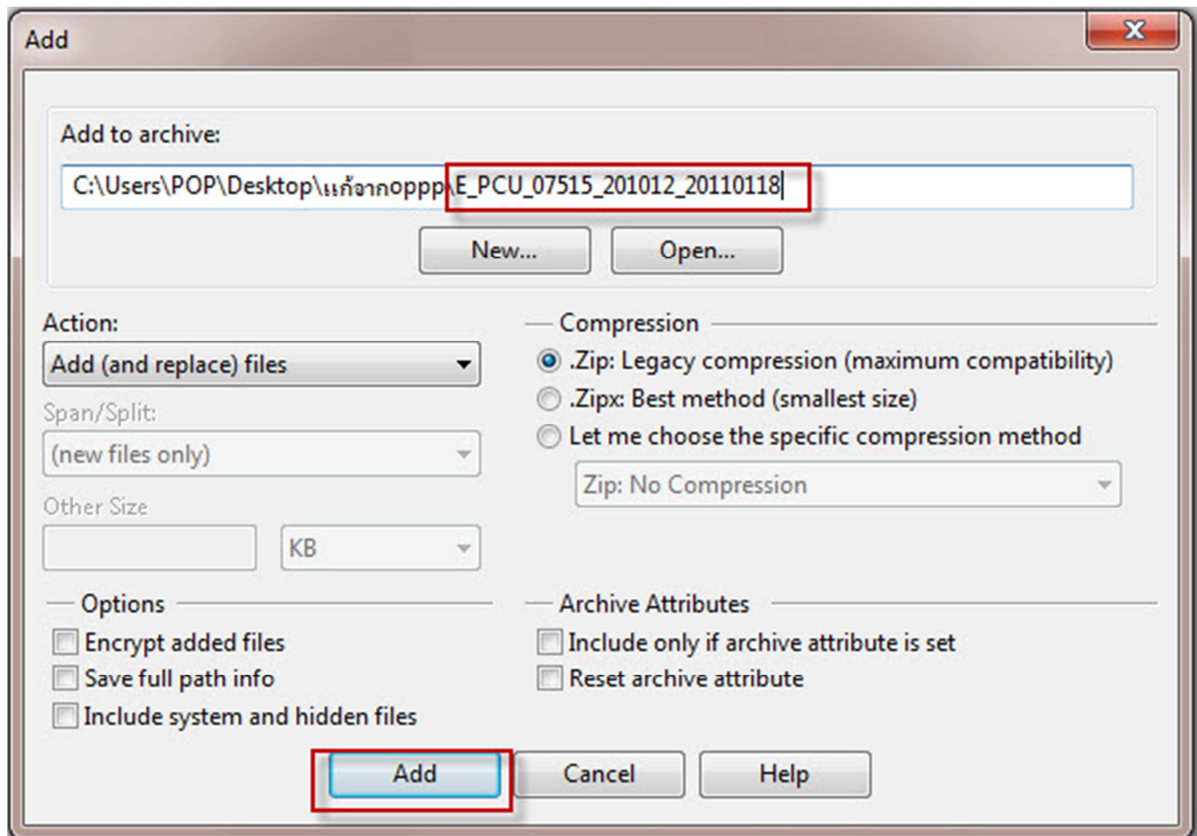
Add

Add to archive:

C:\Users\POP\Desktop\แก้จากoppp\E_PCU_07515_201012_20110118

New...

Open...

Action:

Add (and replace) files

Span/Split:

(new files only)

Other Size

KB

Compression

.Zip: Legacy compression (maximum compatibility)

.Zipx: Best method (smallest size)

Let me choose the specific compression method

Zip: No Compression

Options

Encrypt added files

Save full path info

Include system and hidden files

Archive Attributes

Include only if archive attribute is set

Reset archive attribute

Add

Cancel

Help